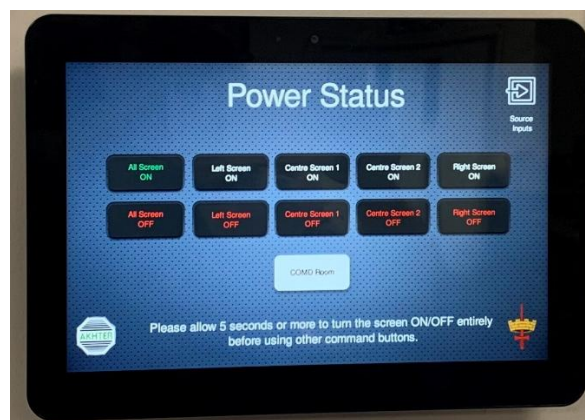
Power Status

Source Inputs

All Screen ON

Left Screen ON

Centre Screen 1 ON

Centre Screen 2 ON

Right Screen ON

All Screen OFF

Left Screen OFF

Centre Screen 1 OFF

Centre Screen 2 OFF

Right Screen OFF

COMD Room

AKHTEM

Please allow 5 seconds or more to turn the screen ON/OFF entirely before using other command buttons.